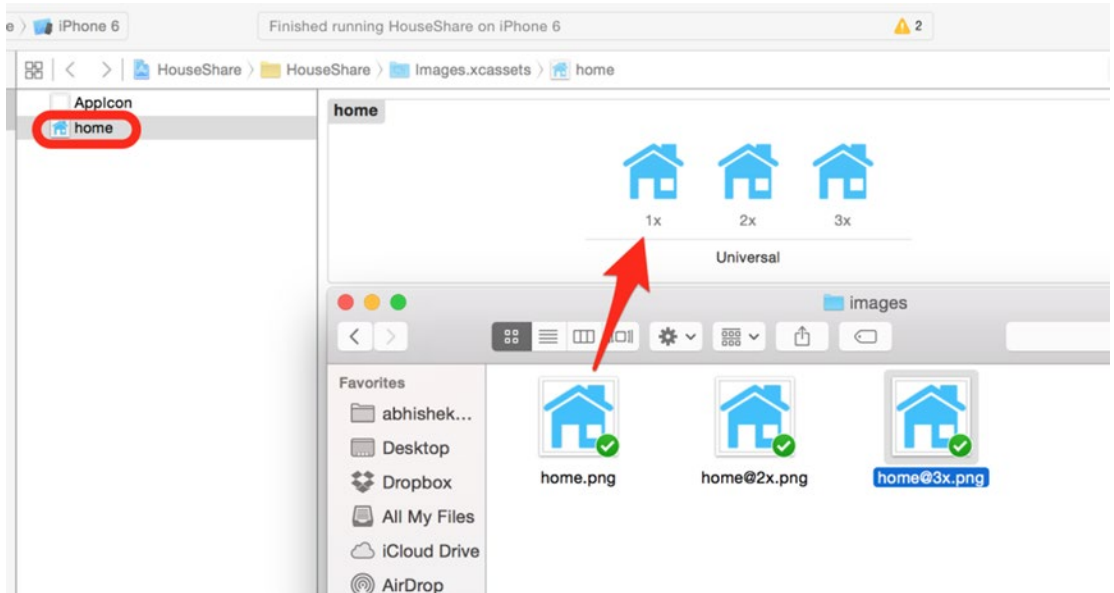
e 〉 iPhone 6

Finished running HouseShare on iPhone 6

⚠ 2

HouseShare 〉 HouseShare 〉 Images.xcassets 〉 home

AppIcon
home

home

1x
2x
3x
Universal

images

Favorites
abhishek...
Desktop
Dropbox
All My Files
iCloud Drive
AirDrop

home.png
home@2x.png
home@3x.png